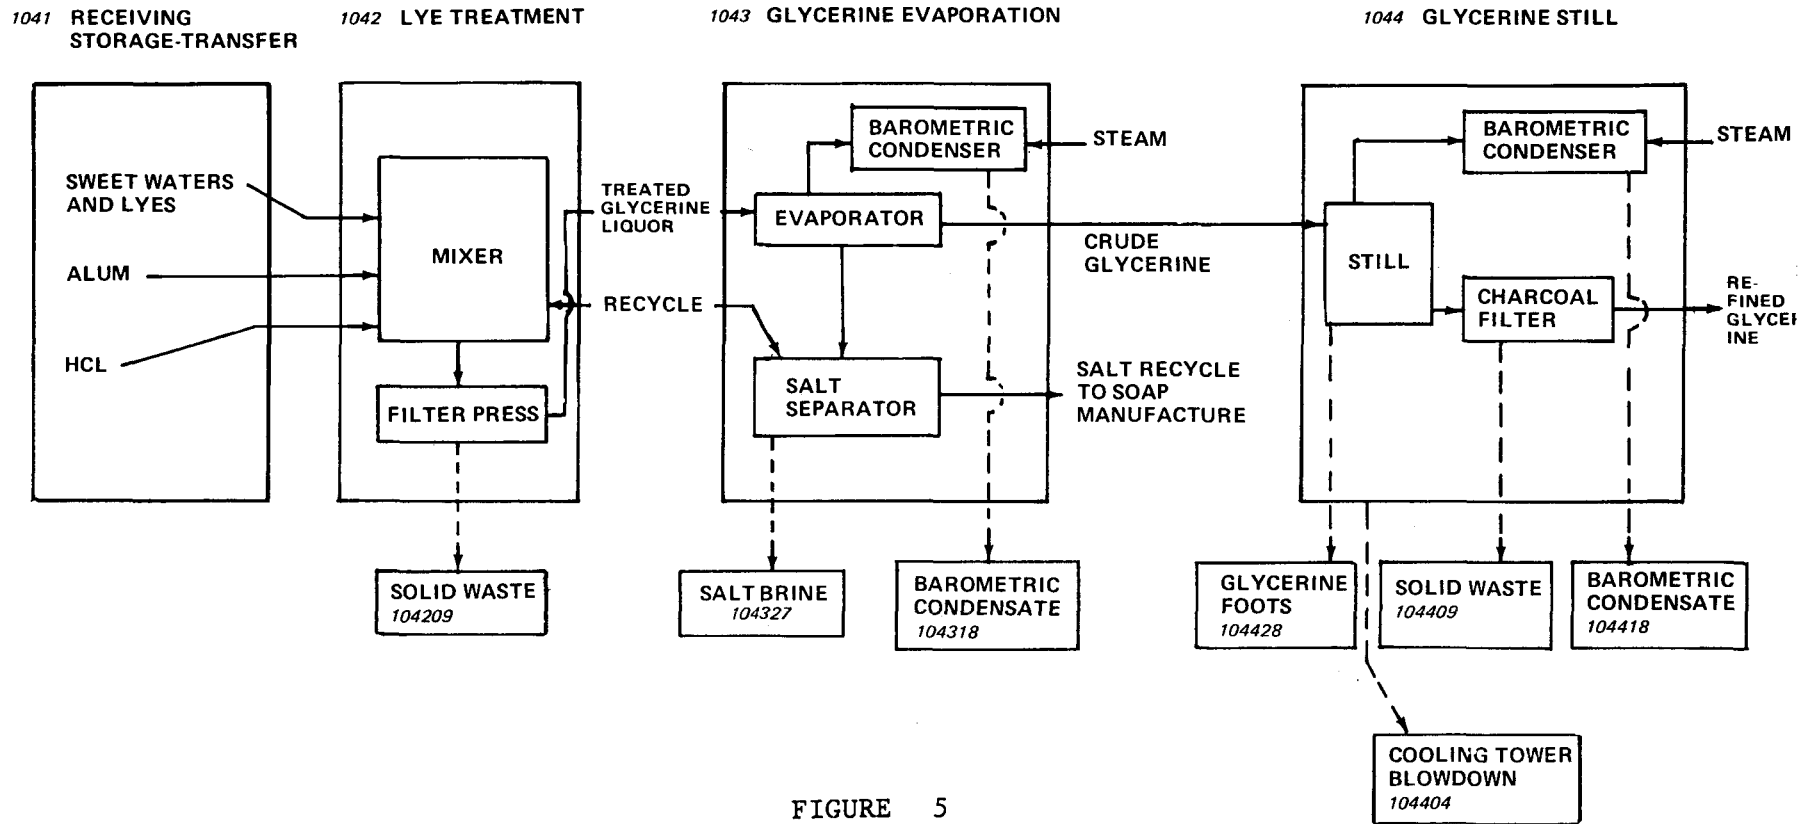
1041 RECEIVING STORAGE-TRANSFER

1042 LYE TREATMENT

1043 GLYCERINE EVAPORATION

1044 GLYCERINE STILL

SWEET WATERS AND LYES

ALUM

HCL

MIXER

FILTER PRESS

TREATED GLYCERINE LIQUOR

RECYCLE

SOLID WASTE 104209

BAROMETRIC CONDENSER

STEAM

EVAPORATOR

SALT SEPARATOR

SALT BRINE 104327

BAROMETRIC CONDENSATE 104318

CRUDE GLYCERINE

SALT RECYCLE TO SOAP MANUFACTURE

BAROMETRIC CONDENSER

STEAM

STILL

CHARCOAL FILTER

RE-FINED GLYCER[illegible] INE

GLYCERINE FOOTS 104428

SOLID WASTE 104409

BAROMETRIC CONDENSATE 104418

COOLING TOWER BLOWDOWN 104404

FIGURE 5